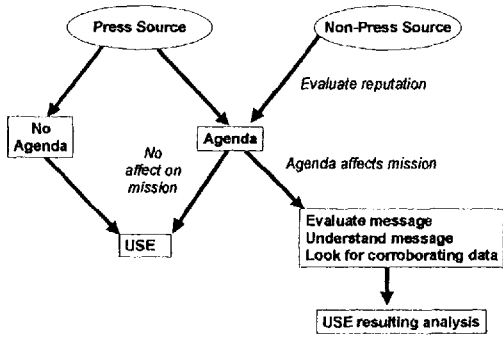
Press Source

Non-Press Source

Evaluate reputation

No Agenda

Agenda

No affect on mission

Agenda affects mission

USE

Evaluate message
Understand message
Look for corroborating data

USE resulting analysis